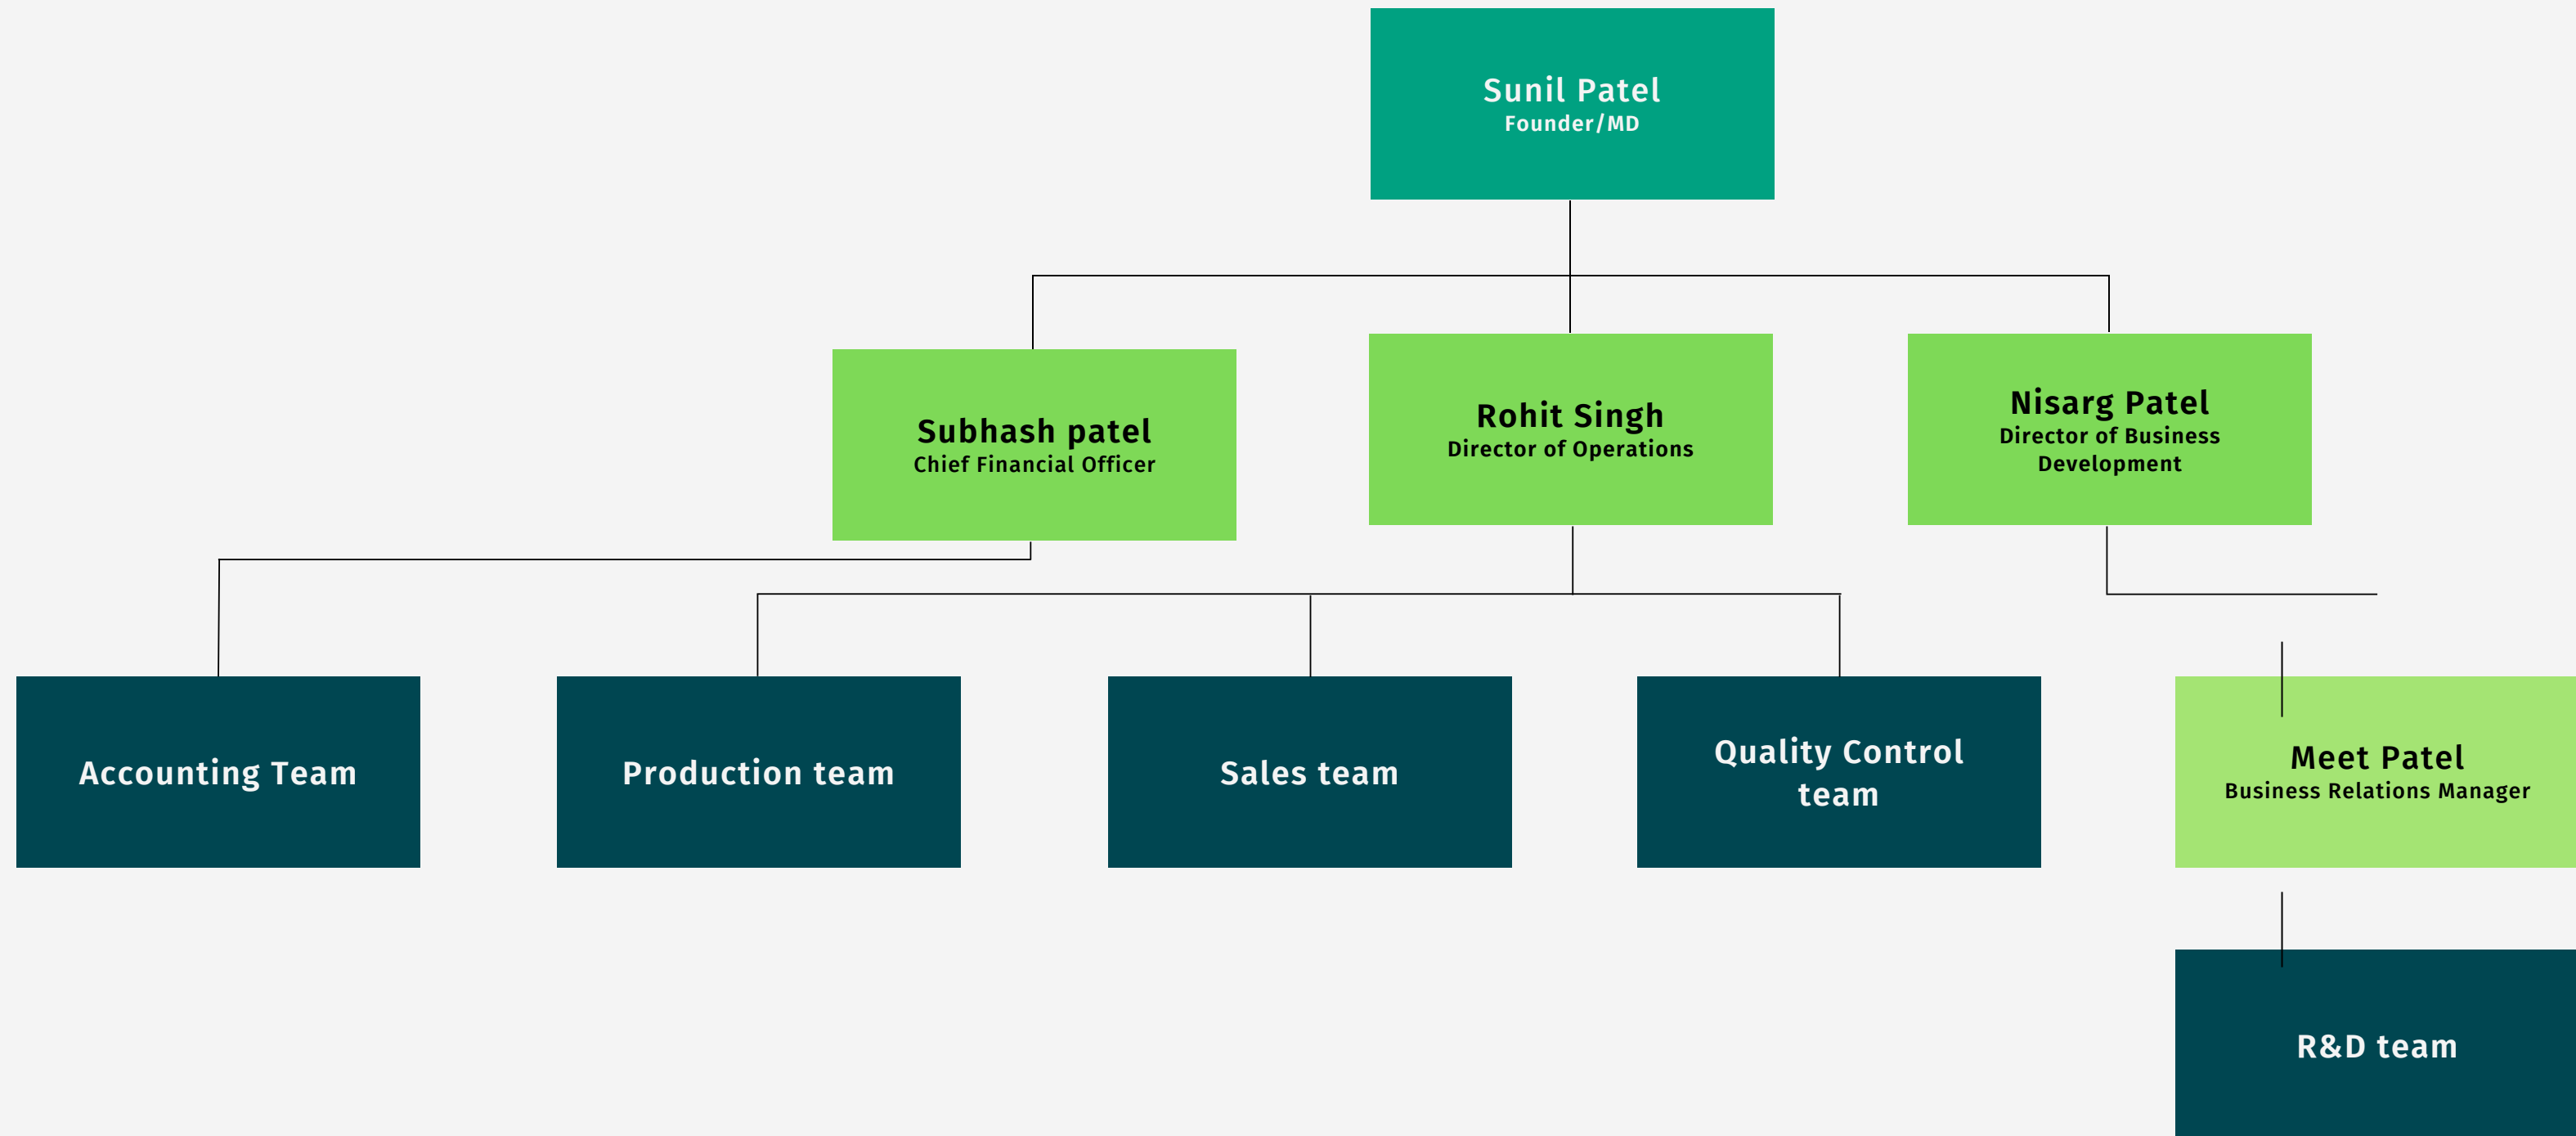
Sunil Patel
Founder/MD

Subhash patel
Chief Financial Officer

Rohit Singh
Director of Operations

Nisarg Patel
Director of Business Development

Accounting Team

Production team

Sales team

Quality Control team

Meet Patel
Business Relations Manager

R&D team